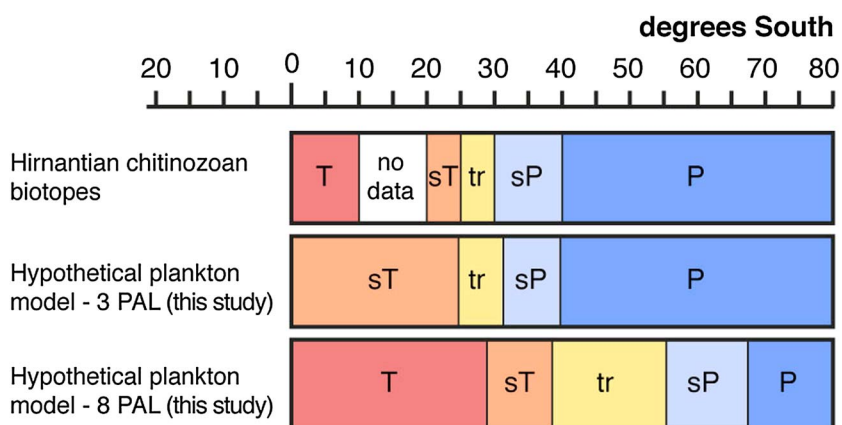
degrees South

20 10 0 10 20 30 40 50 60 70 80

Hirnantian chitinozoan biotopes

T | no data | sT | tr | sP | P

Hypothetical plankton model - 3 PAL (this study)

sT | tr | sP | P

Hypothetical plankton model - 8 PAL (this study)

T | sT | tr | sP | P